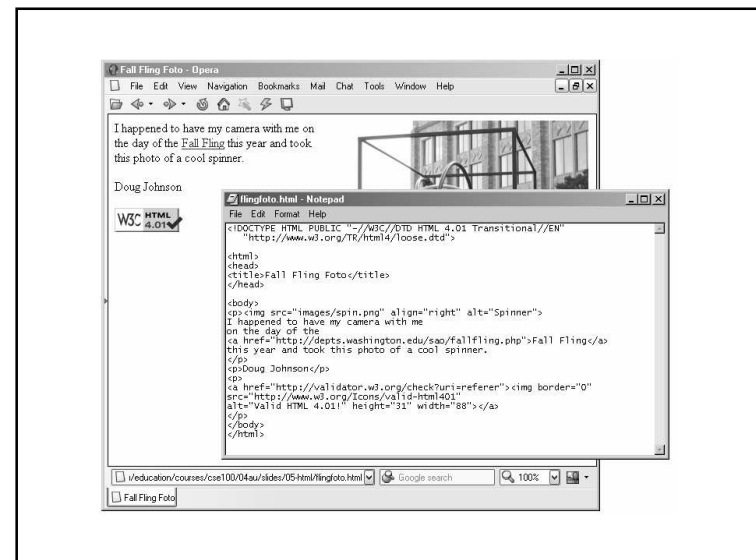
Fall Fling Foto - Opera

File Edit View Navigation Bookmarks Mail Chat Tools Window Help

I happened to have my camera with me on the day of the Fall Fling this year and took this photo of a cool spinner.

Doug Johnson

W3C HTML 4.01

flingfoto.html - Notepad

File Edit Format Help

<!DOCTYPE HTML PUBLIC "-//W3C//DTD HTML 4.01 Transitional//EN"
"http://www.w3.org/TR/html4/loose.dtd">

<html>
<head>
<title>Fall Fling Foto</title>
</head>

<body>
<p><img src="images/spin.png" align="right" alt="Spinner">
I happened to have my camera with me
on the day of the
<a href="http://depts.washington.edu/sao/fallfling.php">Fall Fling</a>
this year and took this photo of a cool spinner.
</p>
<p>Doug Johnson</p>
<p>
<a href="http://validator.w3.org/check?uri=referer"><img border="0"
src="http://www.w3.org/Icons/valid-html401"
alt="Valid HTML 4.01!" height="31" width="88"></a>
</p>
</body>
</html>

i/education/courses/cse100/04au/slides/05-html/flingfoto.html

Google search

100%

Fall Fling Foto